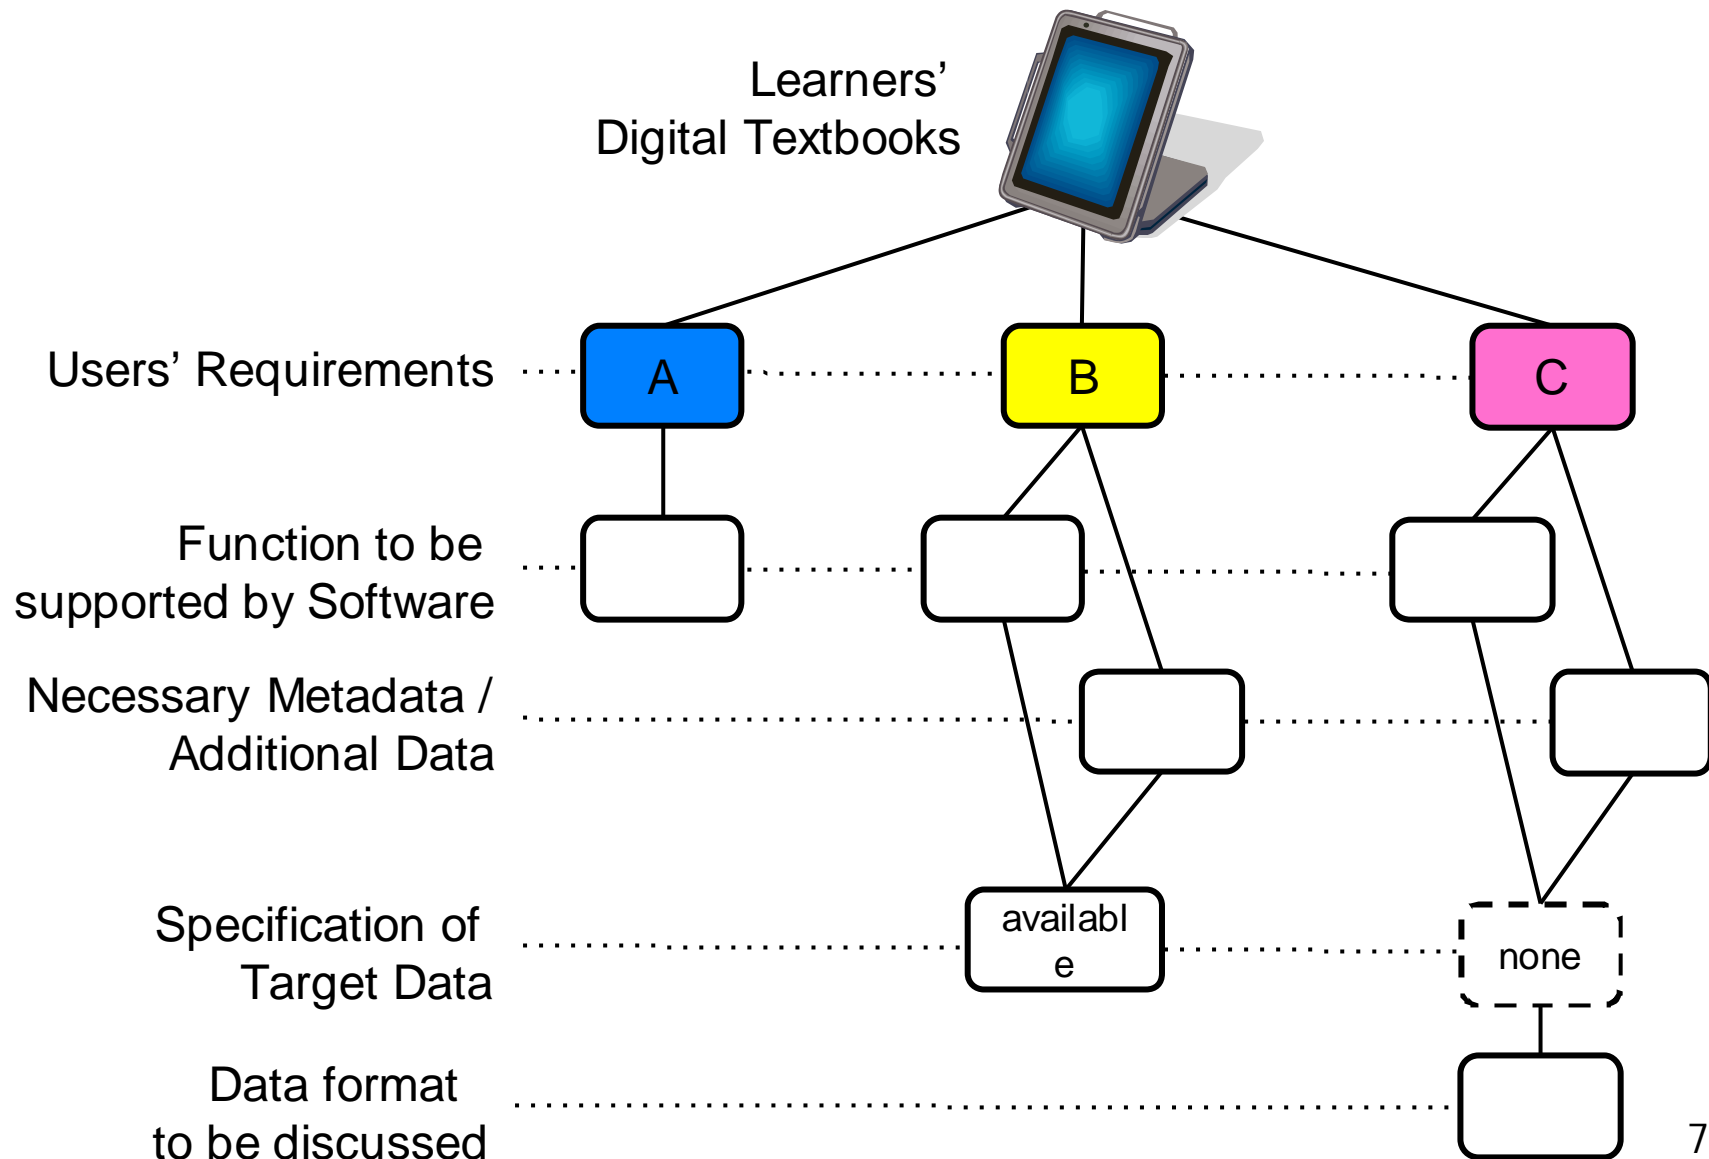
Learners'
Digital Textbooks

Users' Requirements

A

B

C

Function to be supported by Software

Necessary Metadata / Additional Data

Specification of Target Data

availabl
e

none

Data format to be discussed

7